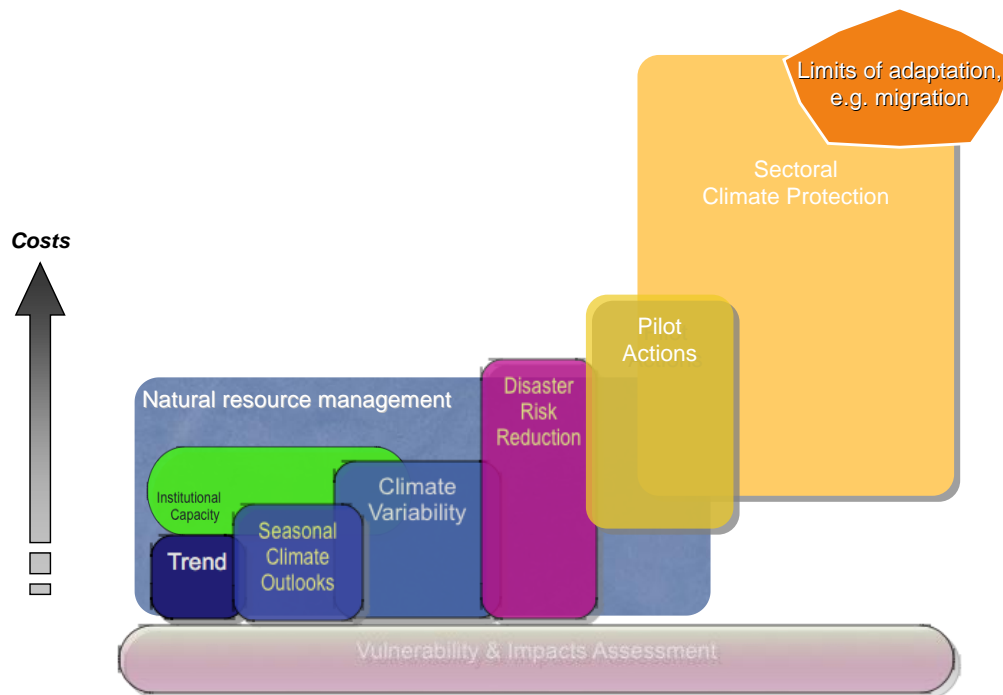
Limits of adaptation, e.g. migration

Sectoral Climate Protection

Costs

Pilot Actions

Natural resource management

Disaster Risk Reduction

Climate Variability

Institutional Capacity

Seasonal Climate Outlooks

Trend

Vulnerability & Impacts Assessment